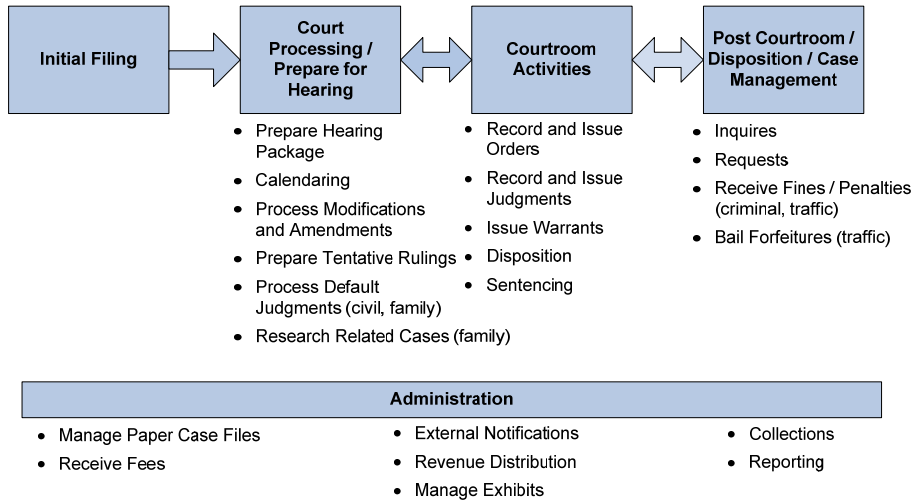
Initial Filing

Court Processing / Prepare for Hearing

Courtroom Activities

Post Courtroom / Disposition / Case Management

- Prepare Hearing Package
- Calendaring
- Process Modifications and Amendments
- Prepare Tentative Rulings
- Process Default Judgments (civil, family)
- Research Related Cases (family)

- Record and Issue Orders
- Record and Issue Judgments
- Issue Warrants
- Disposition
- Sentencing

- Inquires
- Requests
- Receive Fines / Penalties (criminal, traffic)
- Bail Forfeitures (traffic)

Administration

- Manage Paper Case Files
- Receive Fees

- External Notifications
- Revenue Distribution
- Manage Exhibits

- Collections
- Reporting